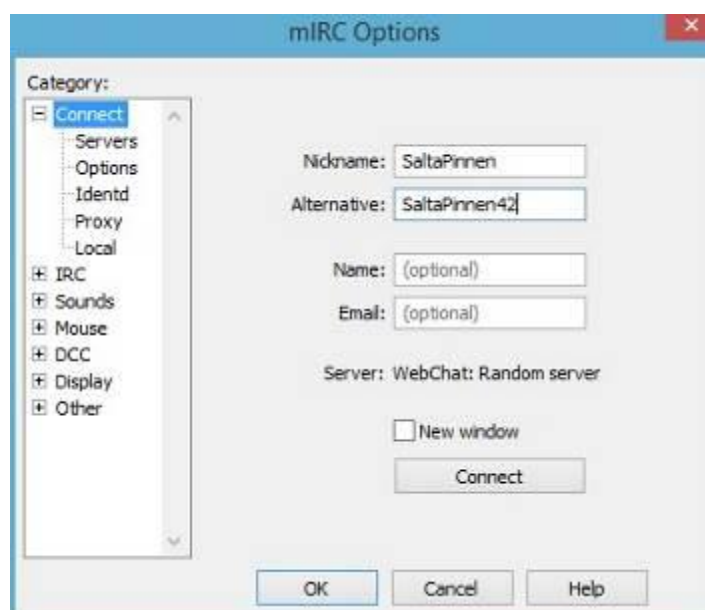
mIRC Options

Category:
Connect
Servers
Options
Identd
Proxy
Local
IRC
Sounds
Mouse
DCC
Display
Other

Nickname: SaltaPinnen
Alternative: SaltaPinnen42

Name: (optional)
Email: (optional)

Server: WebChat: Random server

New window

Connect

OK
Cancel
Help